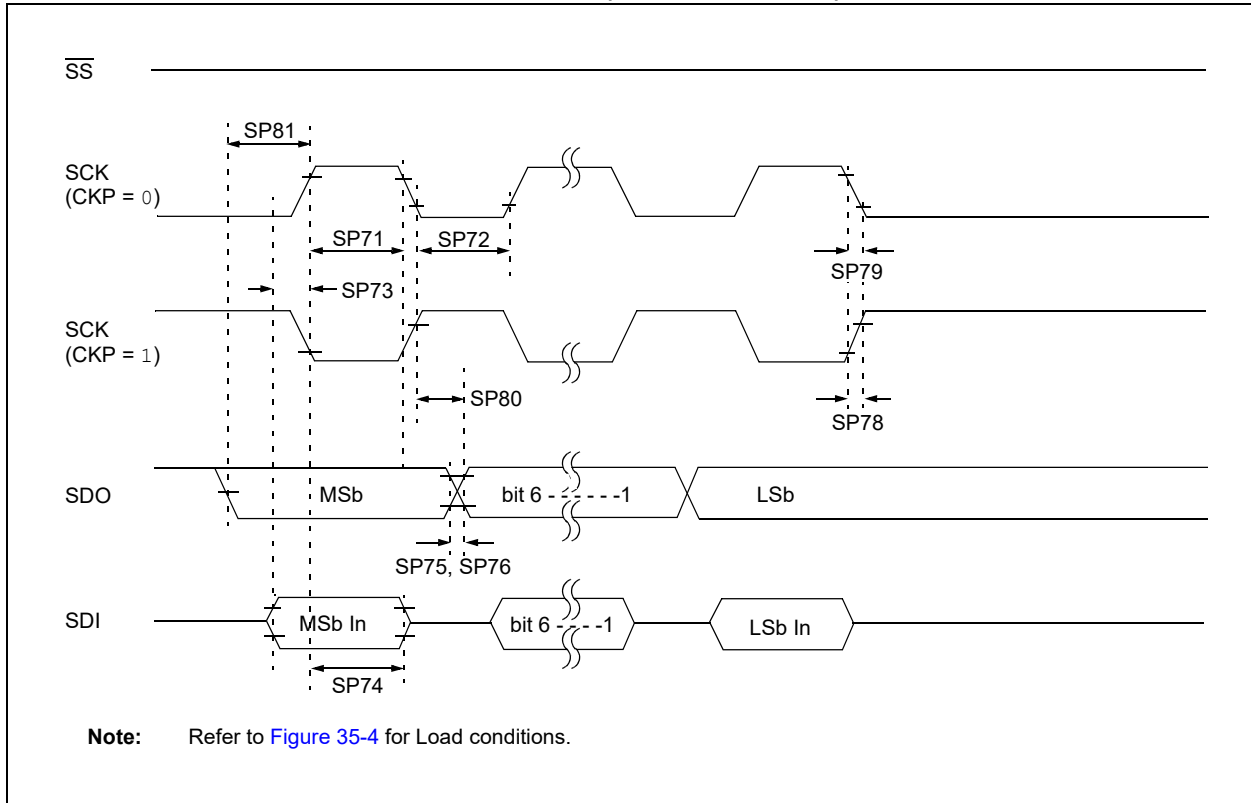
$\overline{SS}$

SP81

SCK (CKP = 0)

SP71

SP72

SP79

SP73

SCK (CKP = 1)

SP80

SP78

SDO

MSb

bit 6 - - - - - -1

LSb

SP75, SP76

SDI

MSb In

bit 6 - - - -1

LSb In

SP74

**Note:** Refer to Figure 35-4 for Load conditions.